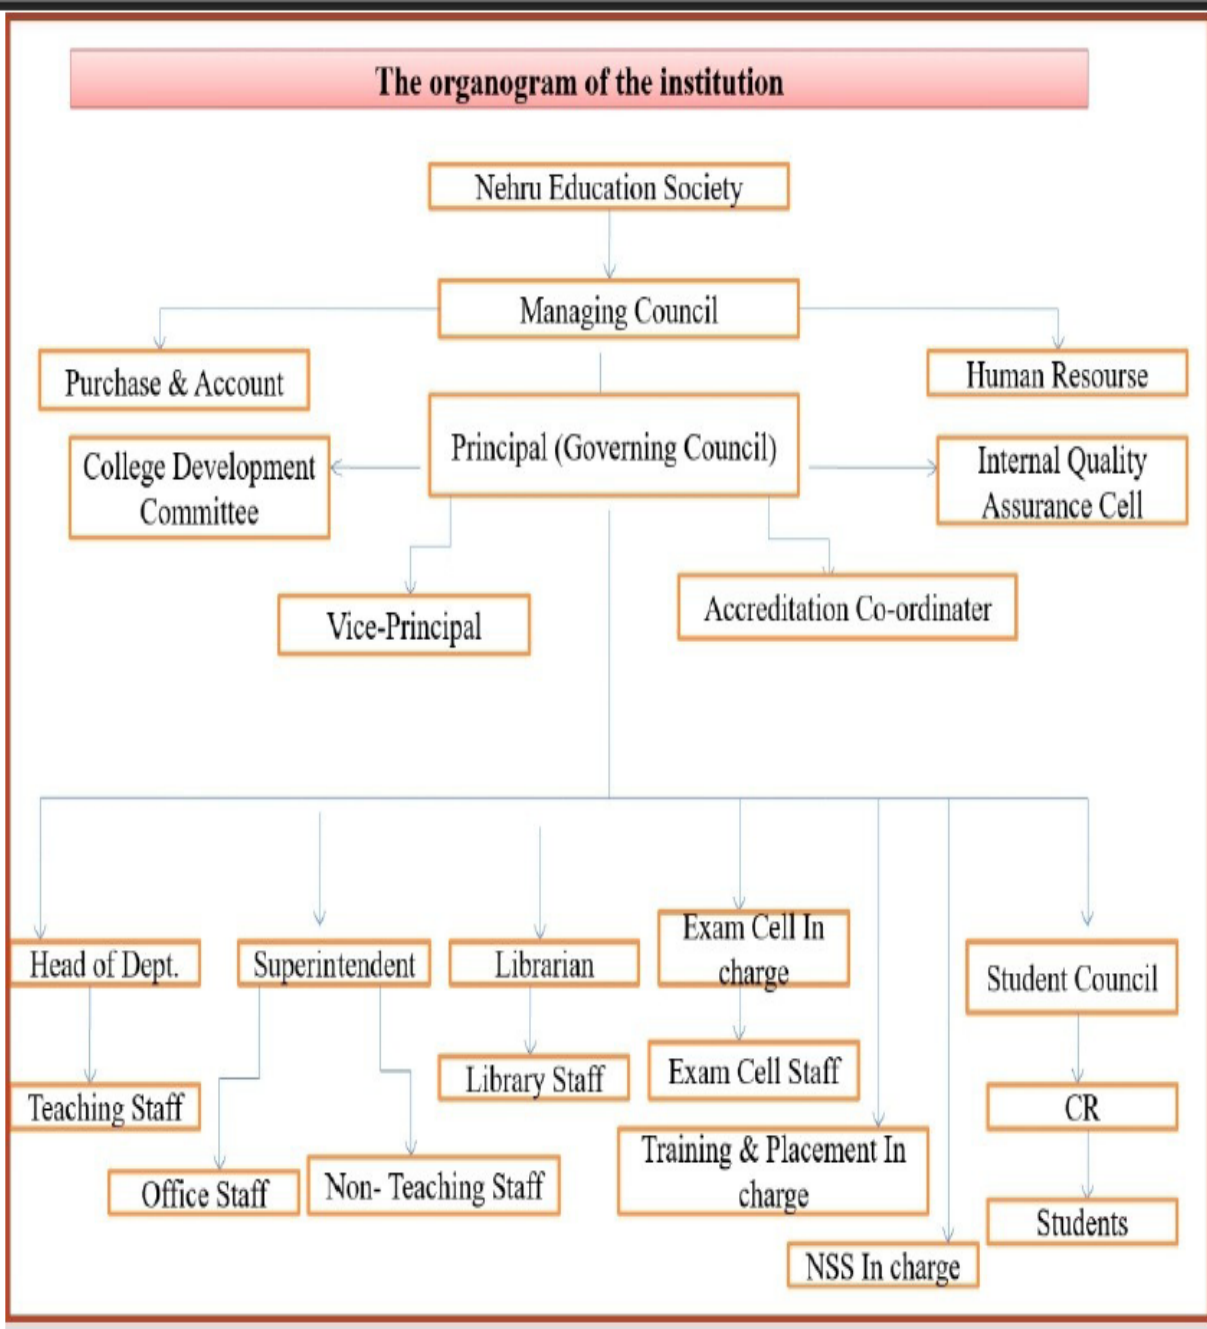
The organogram of the institution

Nehru Education Society

Managing Council

Purchase & Account

Human Resourse

Principal (Governing Council)

College Development Committee

Internal Quality Assurance Cell

Vice-Principal

Accreditation Co-ordinater

Head of Dept.

Superintendent

Librarian

Exam Cell In charge

Student Council

Teaching Staff

Library Staff

Exam Cell Staff

CR

Office Staff

Non- Teaching Staff

Training & Placement In charge

Students

NSS In charge